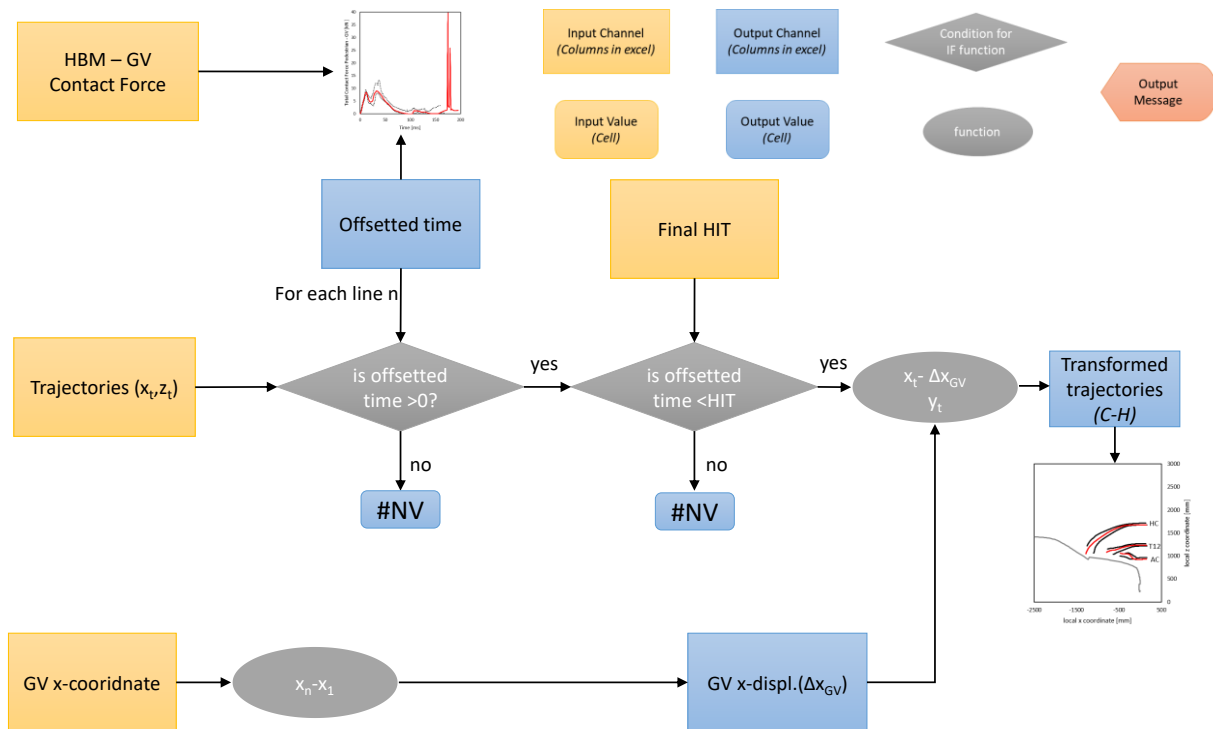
HBM – GV Contact Force

Total Contact Force Pedestrian - GV [kN]

Time [ms]

Input Channel (Columns in excel)

Output Channel (Columns in excel)

Condition for IF function

Output Message

Input Value (Cell)

Output Value (Cell)

function

Offsetted time

Final HIT

For each line n

Trajectories ($x_t$,$z_t$)

is offsetted time >0?

yes

is offsetted time <HIT

yes

$x_t$- $\Delta x_{GV}$
$y_t$

Transformed trajectories (C-H)

no

no

#NV

#NV

HC

T12

AC

local z coordinate [mm]

local x coordinate [mm]

GV x-cooridnate

$x_n$-$x_1$

GV x-displ.($\Delta x_{GV}$)